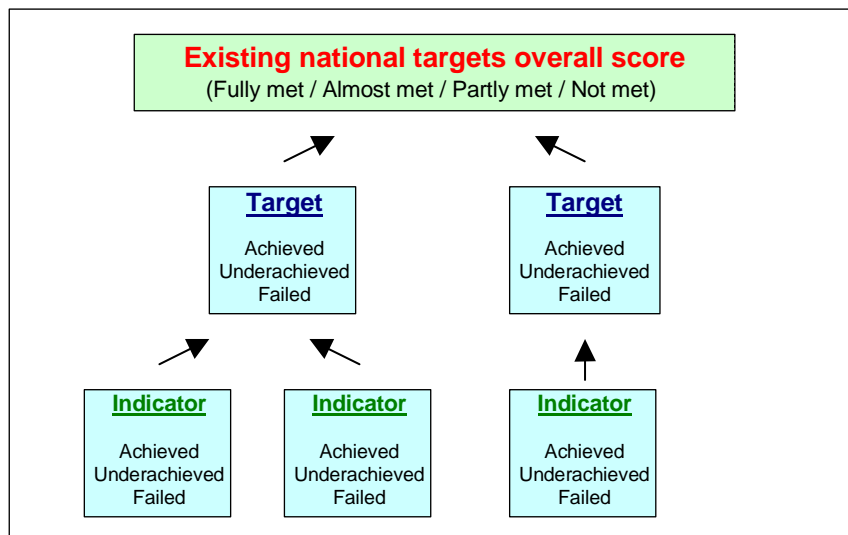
Existing national targets overall score
(Fully met / Almost met / Partly met / Not met)

Target

Achieved
Underachieved
Failed

Target

Achieved
Underachieved
Failed

Indicator

Achieved
Underachieved
Failed

Indicator

Achieved
Underachieved
Failed

Indicator

Achieved
Underachieved
Failed